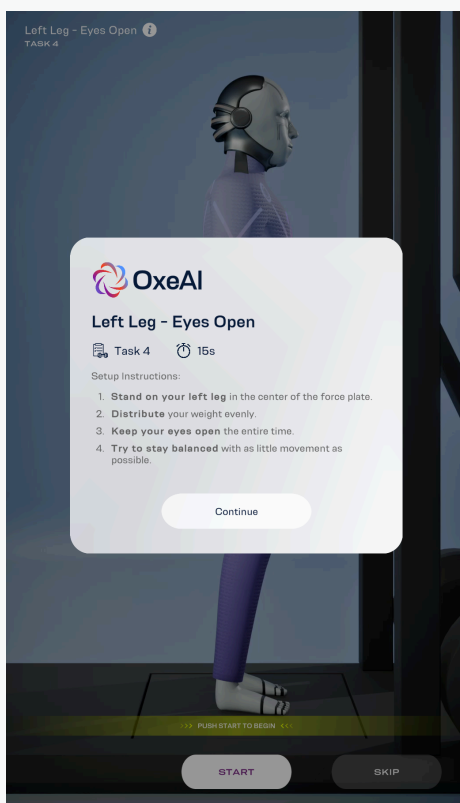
Left Leg - Eyes Open
TASK 4

OxeAI

Left Leg - Eyes Open

Task 4 15s

Setup Instructions:

1. Stand on your left leg in the center of the force plate.
2. Distribute your weight evenly.
3. Keep your eyes open the entire time.
4. Try to stay balanced with as little movement as possible.

Continue

>>> PUSH START TO BEGIN <<<

START

SKIP